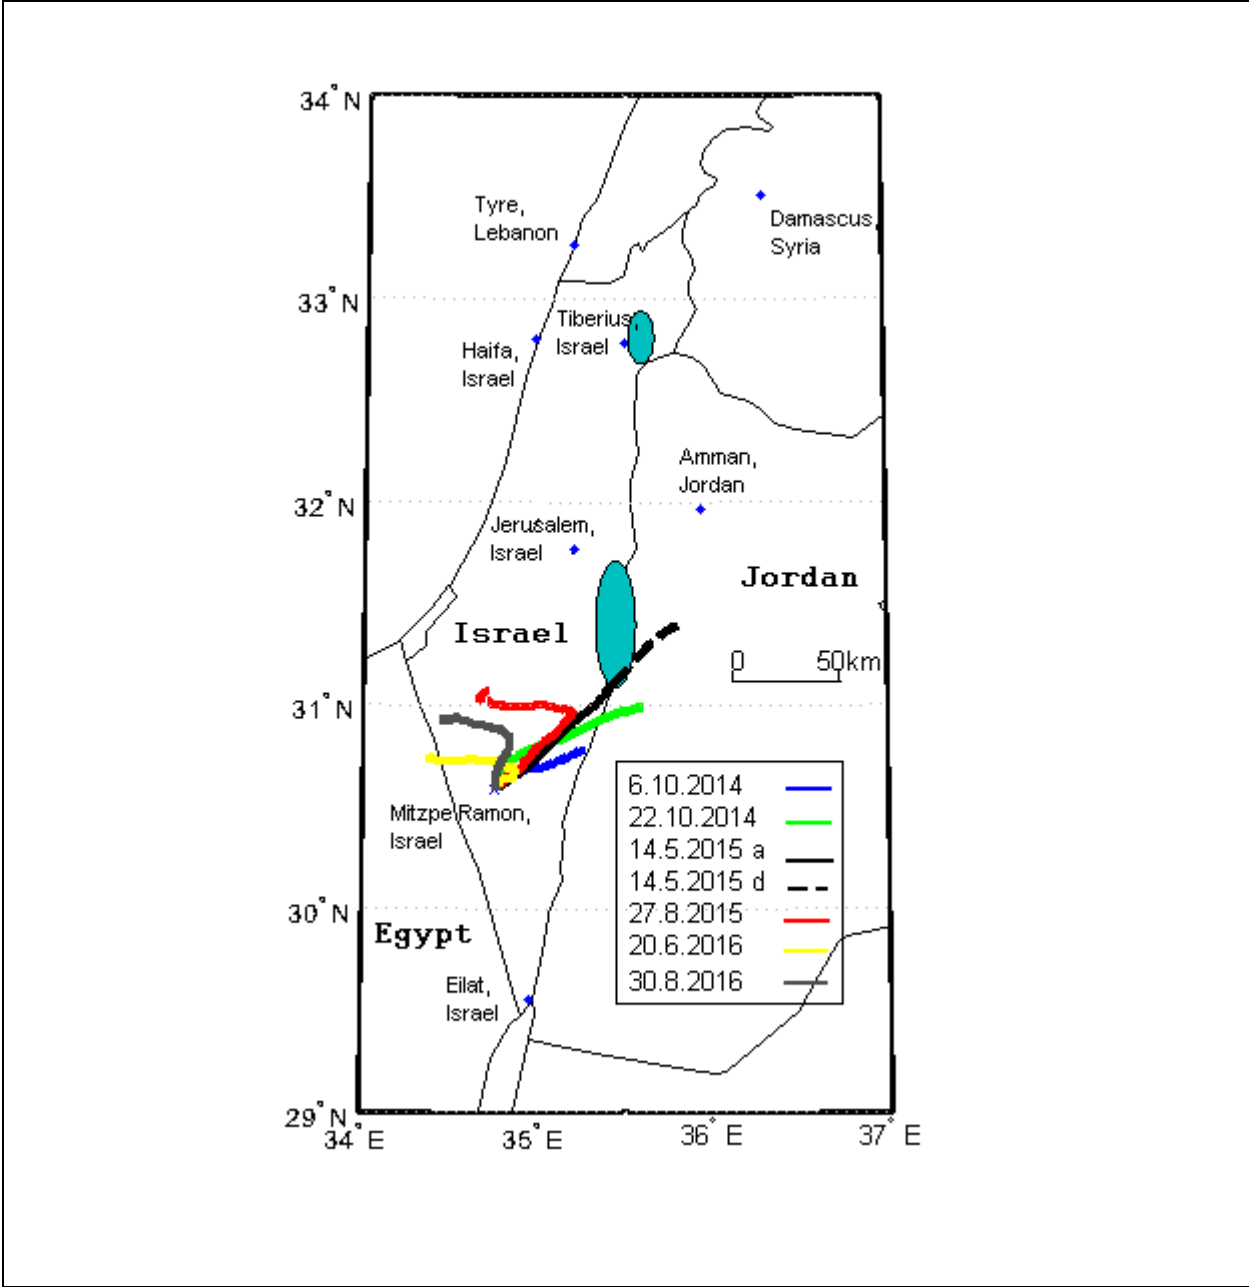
34° N
33° N
32° N
31° N
30° N
29° N
34° E
35° E
36° E
37° E

Tyre, Lebanon

Damascus Syria

Tiberius Israel

Haifa, Israel

Amman, Jordan

Jerusalem, Israel

Jordan

Israel

0 50km

Mitzpe Ramon, Israel

Egypt

Eilat, Israel

6.10.2014
22.10.2014
14.5.2015 a
14.5.2015 d
27.8.2015
20.6.2016
30.8.2016